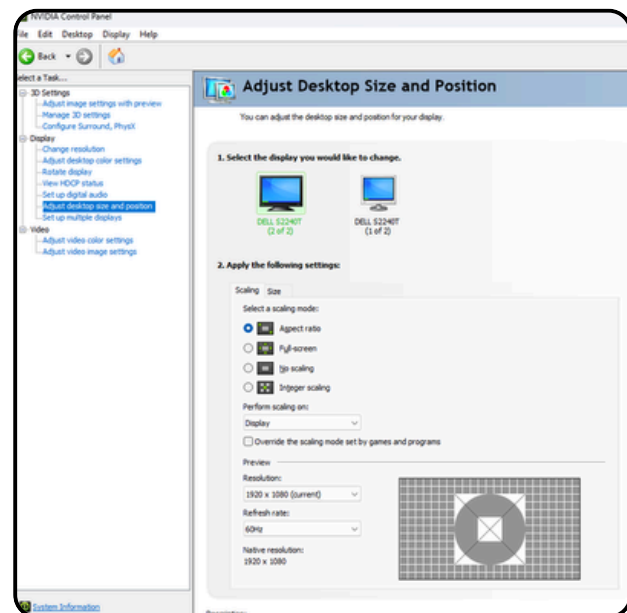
NVIDIA Control Panel

ile Edit Desktop Display Help

Back

elect a Task...

3D Settings
Adjust image settings with preview
Manage 3D settings
Configure Surround, PhysX

Display
Change resolution
Adjust desktop color settings
Rotate display
View HDCP status
Set up digital audio
Adjust desktop size and position
Set up multiple displays

Video
Adjust video color settings
Adjust video image settings

System Information

Adjust Desktop Size and Position

You can adjust the desktop size and position for your display.

1. Select the display you would like to change.

DELL S2240T (2 of 2)

DELL S2240T (1 of 2)

2. Apply the following settings:

Scaling Size

Select a scaling mode:

Aspect ratio

Full-screen

No scaling

Integer scaling

Perform scaling on:

Display

Override the scaling mode set by games and programs

Preview

Resolution:

1920 x 1080 (current)

Refresh rate:

60Hz

Native resolution:
1920 x 1080